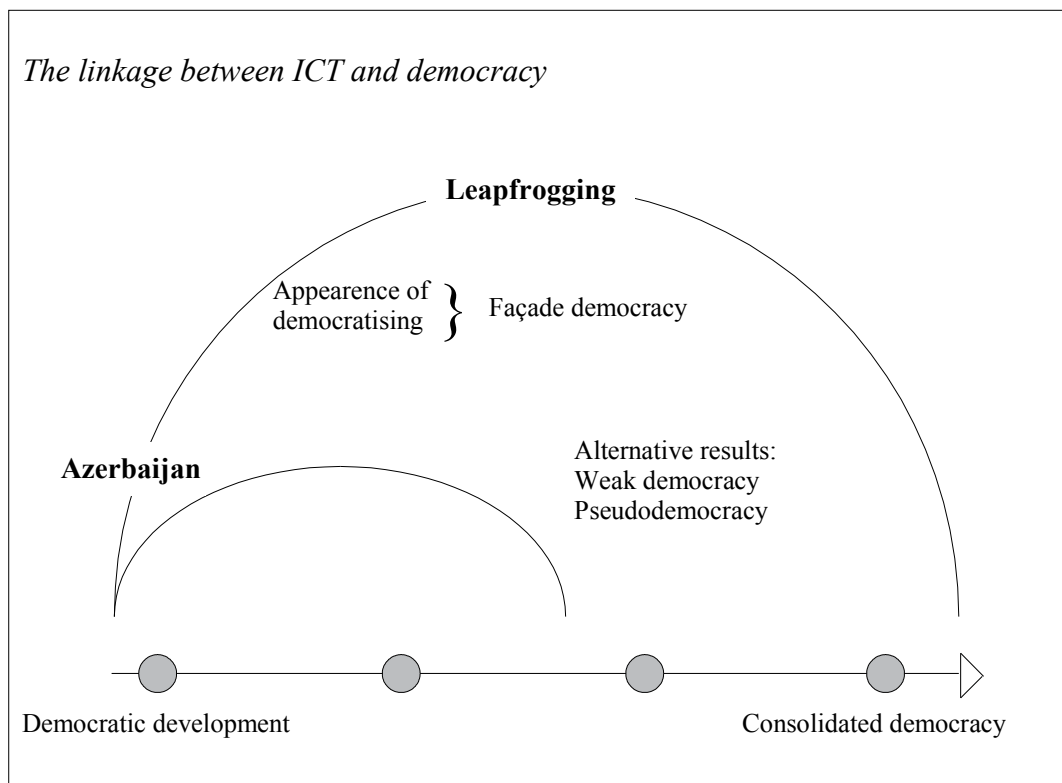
*The linkage between ICT and democracy*

**Leapfrogging**

Appearence of democratising } Façade democracy

**Azerbaijan**

Alternative results:
Weak democracy
Pseudodemocracy

Democratic development

Consolidated democracy